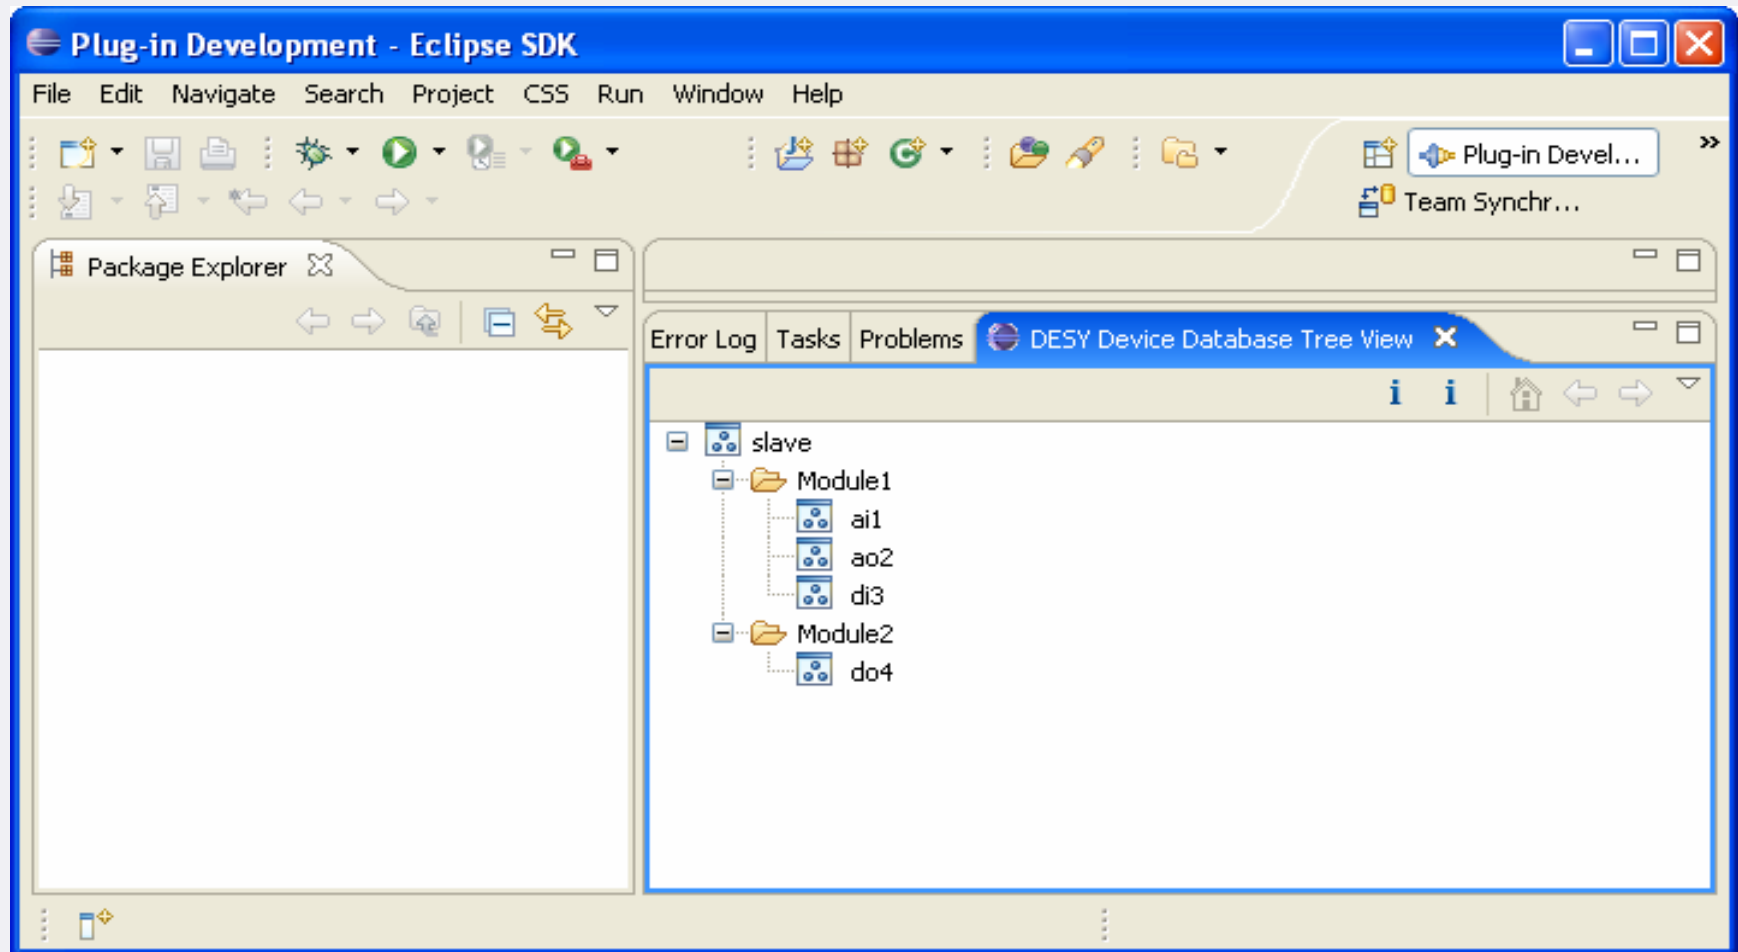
Plug-in Development - Eclipse SDK

File Edit Navigate Search Project CSS Run Window Help

Plug-in Devel...
Team Synchr...

Package Explorer

Error Log | Tasks | Problems | DESY Device Database Tree View

i i

slave
Module1
ai1
ao2
di3
Module2
do4